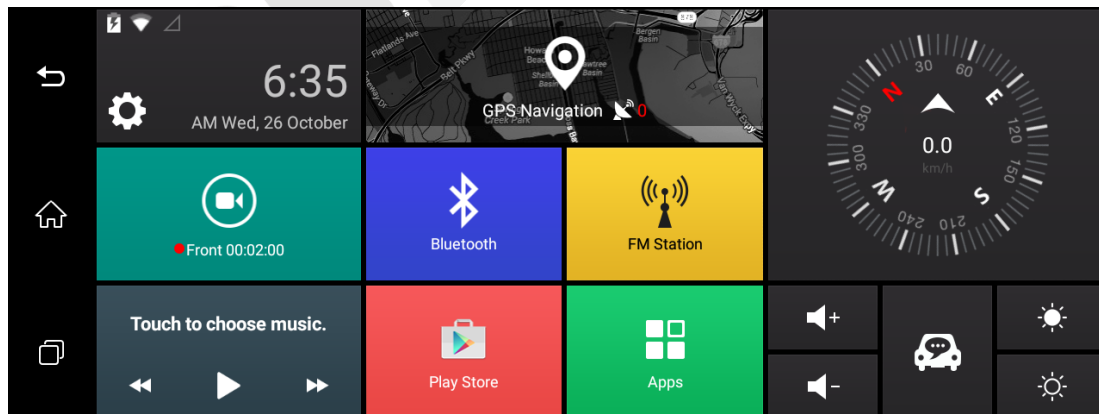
6:35
AM Wed, 26 October

Flatlands Ave
Howard Beach
Shellbank Basin
Bergen Basin
Belt Pkwy
Creek Park
Van Wyck Expy
678
GPS Navigation 0

N
30
60
E
120
150
S
210
240
W
300
330
0.0
km/h

Front 00:02:00

Bluetooth

FM Station

Touch to choose music.

Play Store

Apps